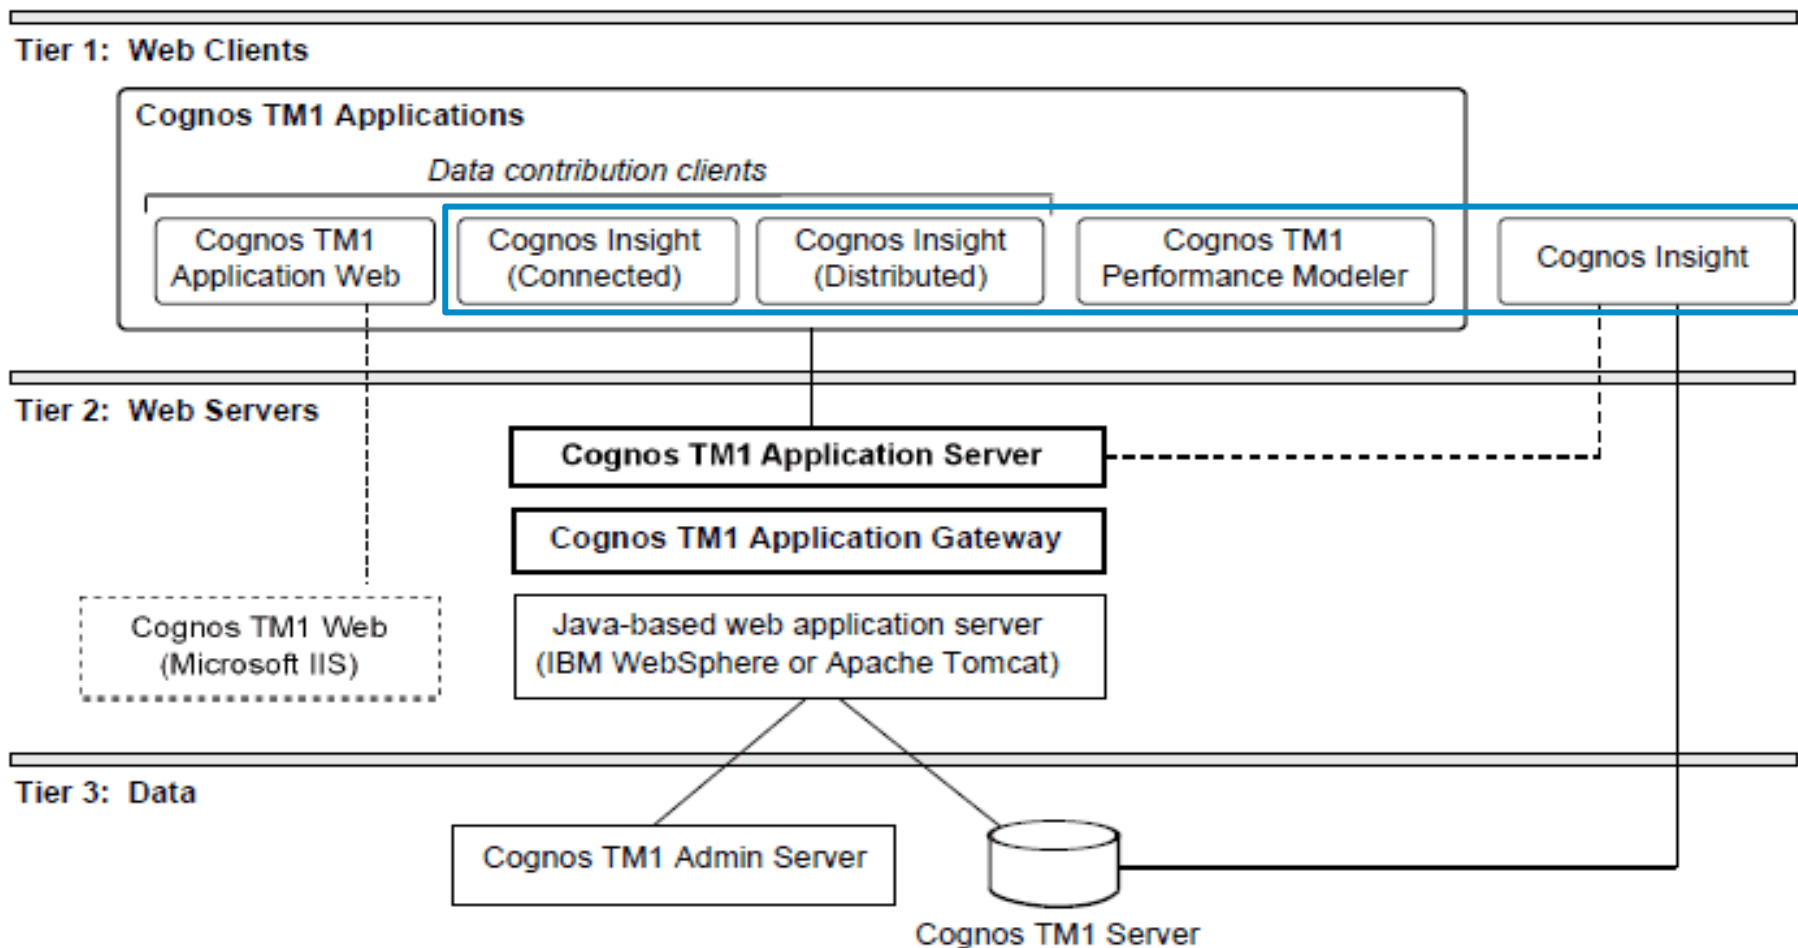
Tier 1: Web Clients

Cognos TM1 Applications

Data contribution clients

Cognos TM1 Application Web

Cognos Insight (Connected)

Cognos Insight (Distributed)

Cognos TM1 Performance Modeler

Cognos Insight

Tier 2: Web Servers

Cognos TM1 Application Server

Cognos TM1 Application Gateway

Cognos TM1 Web (Microsoft IIS)

Java-based web application server (IBM WebSphere or Apache Tomcat)

Tier 3: Data

Cognos TM1 Admin Server

Cognos TM1 Server